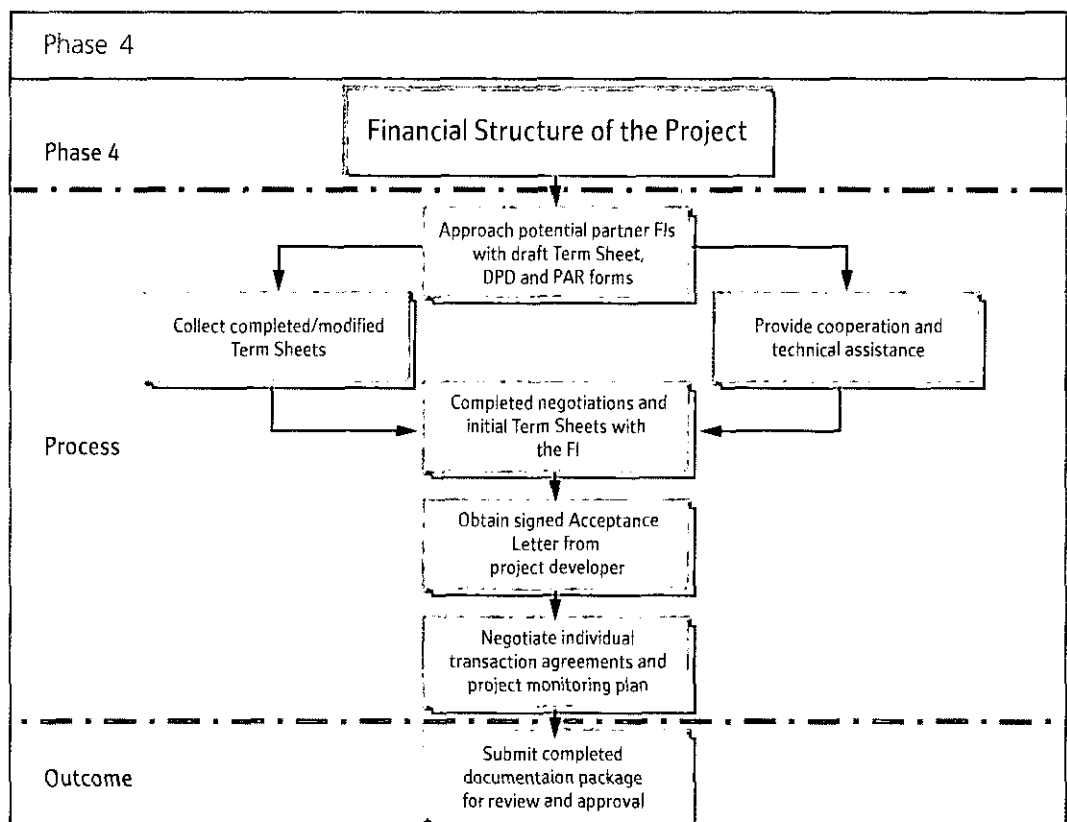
Phase 4

Phase 4

Financial Structure of the Project

Approach potential partner FIs with draft Term Sheet, DPD and PAR forms

Collect completed/modified Term Sheets

Provide cooperation and technical assistance

Process

Completed negotiations and initial Term Sheets with the FI

Obtain signed Acceptance Letter from project developer

Negotiate individual transaction agreements and project monitoring plan

Outcome

Submit completed documentaion package for review and approval